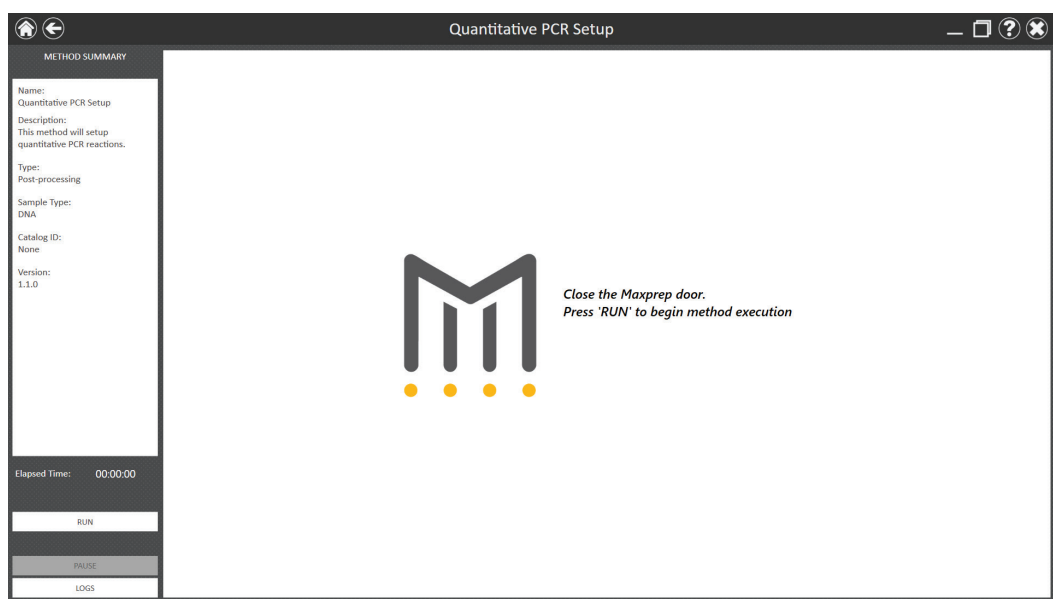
Quantitative PCR Setup

METHOD SUMMARY

Name:
Quantitative PCR Setup

Description:
This method will setup quantitative PCR reactions.

Type:
Post-processing

Sample Type:
DNA

Catalog ID:
None

Version:
1.1.0

Elapsed Time: 00:00:00

RUN

PAUSE

LOGS

Close the Maxprep door.
Press 'RUN' to begin method execution